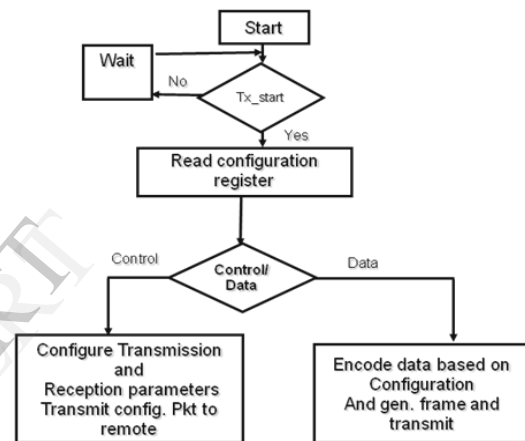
Start

Wait

No

Tx_start

Yes

Read configuration register

Control

Control/ Data

Data

Configure Transmission and Reception parameters Transmit config. Pkt to remote

Encode data based on Configuration And gen. frame and transmit